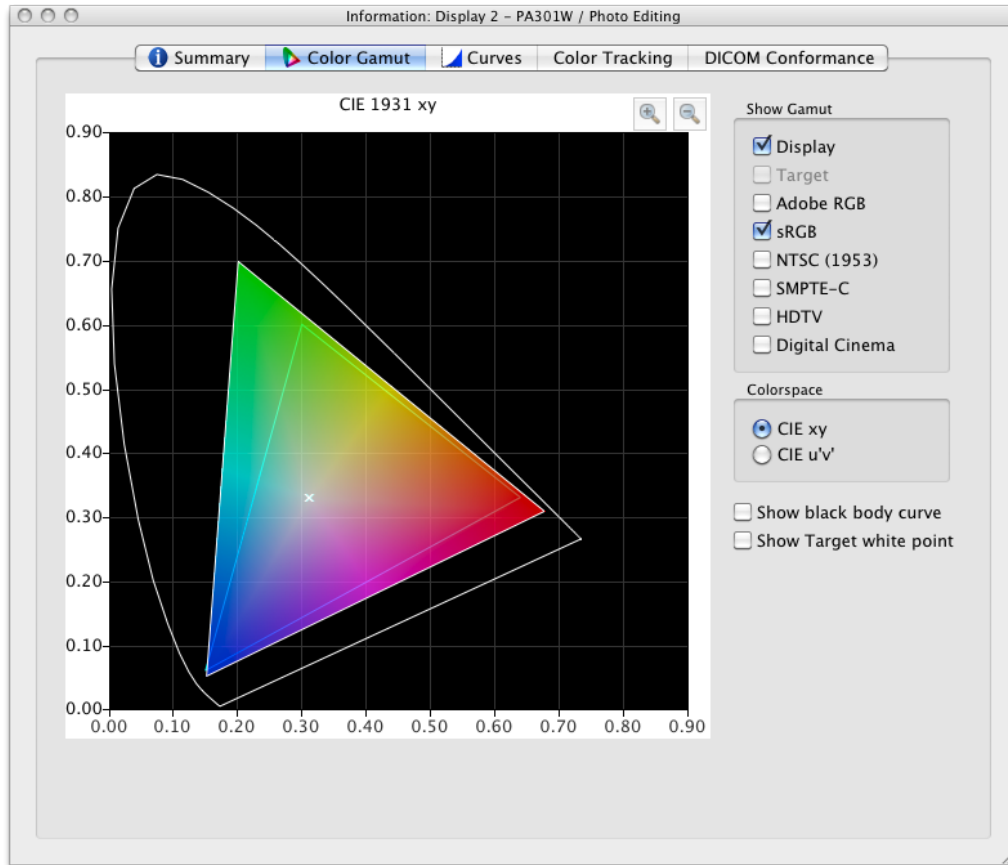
Information: Display 2 - PA301W / Photo Editing

Summary | Color Gamut | Curves | Color Tracking | DICOM Conformance

CIE 1931 xy

0.90
0.80
0.70
0.60
0.50
0.40
0.30
0.20
0.10
0.00

0.00 0.10 0.20 0.30 0.40 0.50 0.60 0.70 0.80 0.90

Show Gamut
Display
Target
Adobe RGB
sRGB
NTSC (1953)
SMPTE-C
HDTV
Digital Cinema

Colorspace
CIE xy
CIE u'v'

Show black body curve
Show Target white point